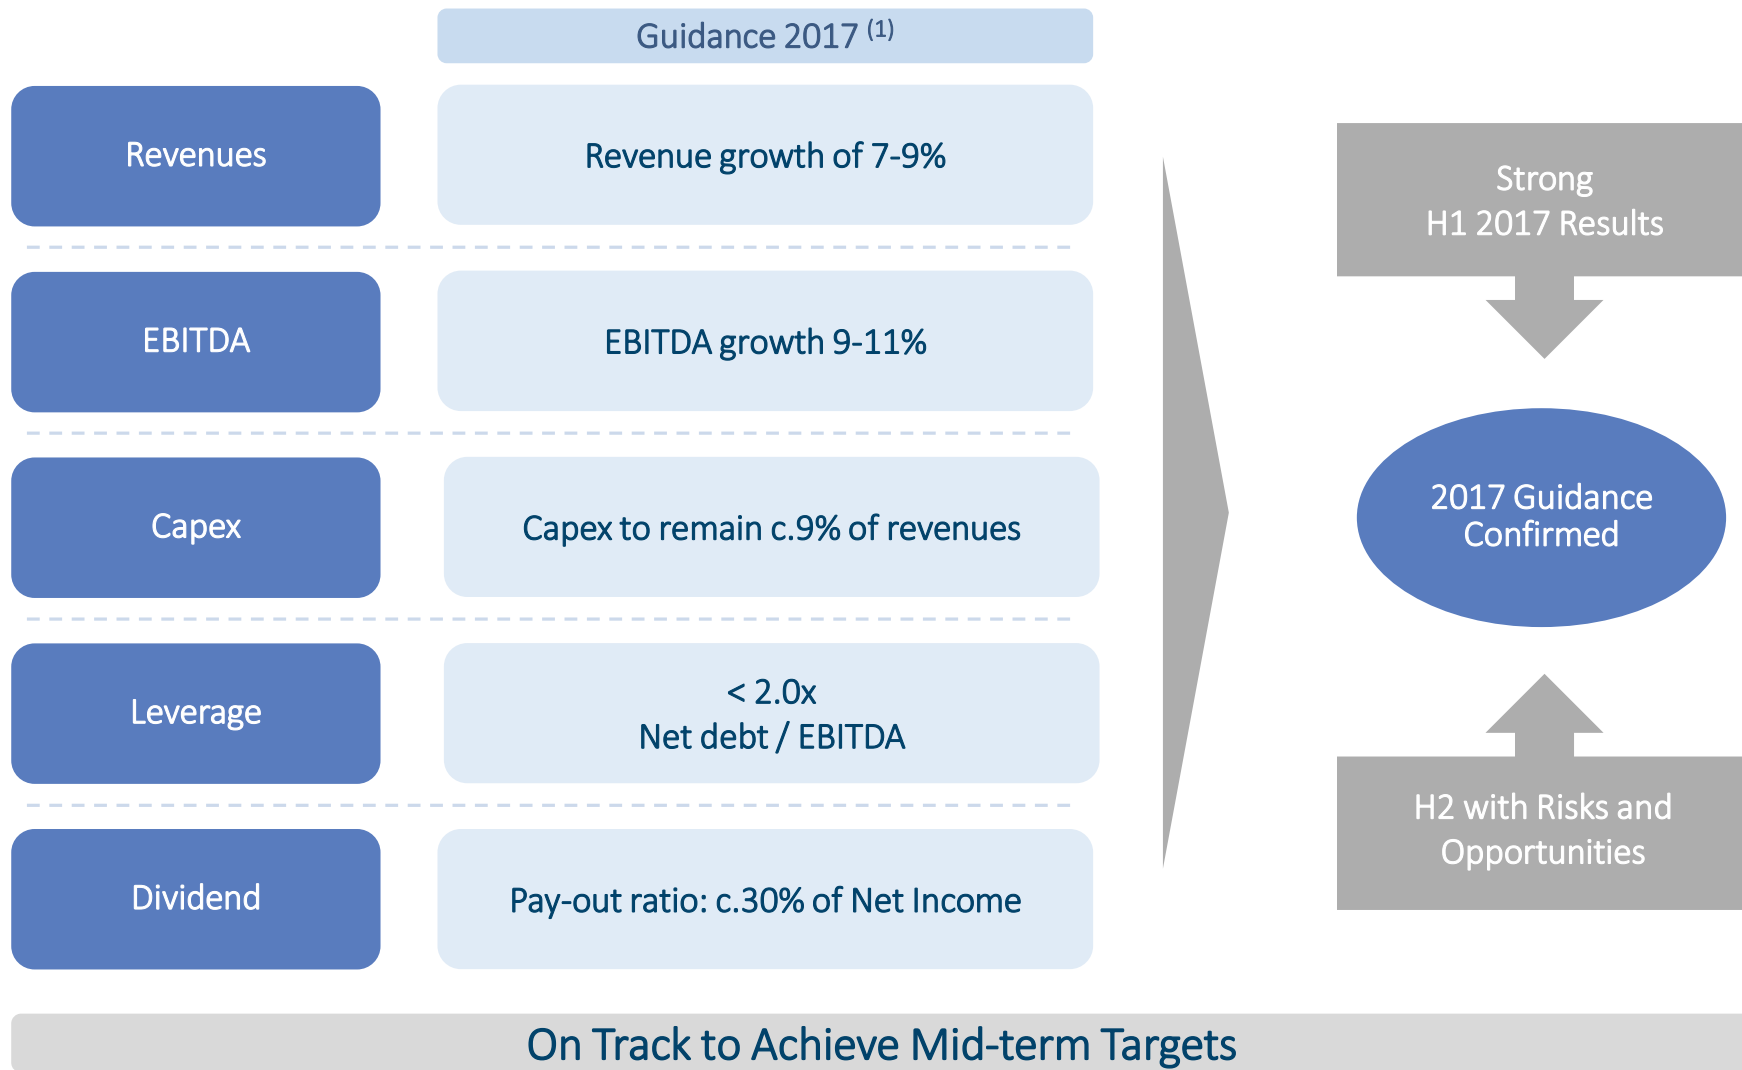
Guidance 2017 $^{(1)}$

Revenues

Revenue growth of 7-9%

EBITDA

EBITDA growth 9-11%

Capex

Capex to remain c.9% of revenues

Leverage

< 2.0x
Net debt / EBITDA

Dividend

Pay-out ratio: c.30% of Net Income

Strong
H1 2017 Results

2017 Guidance Confirmed

H2 with Risks and Opportunities

On Track to Achieve Mid-term Targets